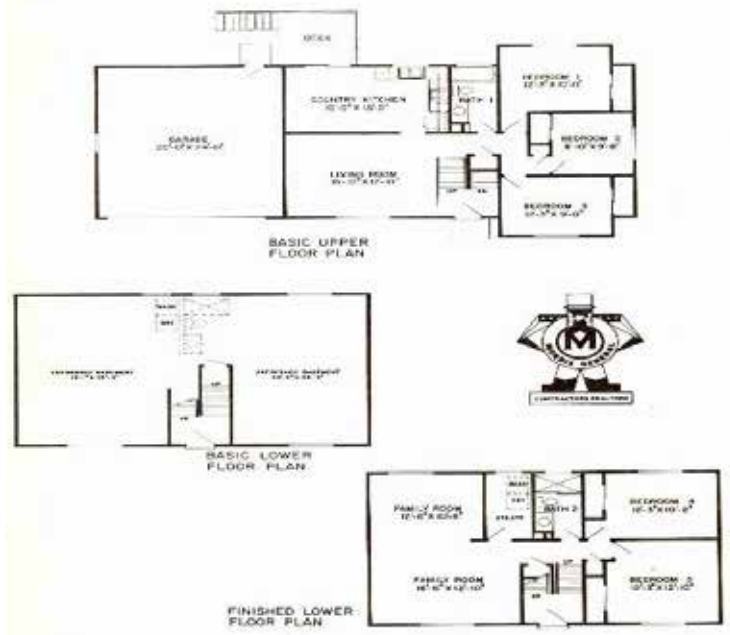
DECK

GARAGE
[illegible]

COUNTRY KITCHEN
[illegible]

BATH 1

BEDROOM 1
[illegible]

BEDROOM 2
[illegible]

LIVING ROOM
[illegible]

BEDROOM 3
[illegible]

BASIC UPPER
FLOOR PLAN

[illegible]
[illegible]

M

CONTRACTORS-REALTORS

BASIC LOWER
FLOOR PLAN

FAMILY ROOM
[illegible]

BATH 2

BEDROOM 4
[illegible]

FAMILY ROOM
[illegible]

BEDROOM 5
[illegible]

FINISHED LOWER
FLOOR PLAN